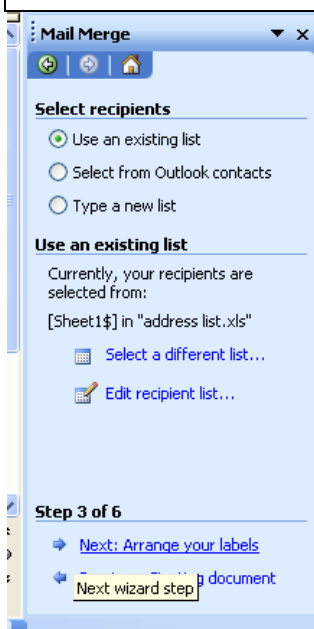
Mail Merge

Select recipients

Use an existing list

Select from Outlook contacts

Type a new list

Use an existing list

Currently, your recipients are selected from:

[Sheet1$] in "address list.xls"

Select a different list...

Edit recipient list...

Step 3 of 6

Next: Arrange your labels

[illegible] document

Next wizard step